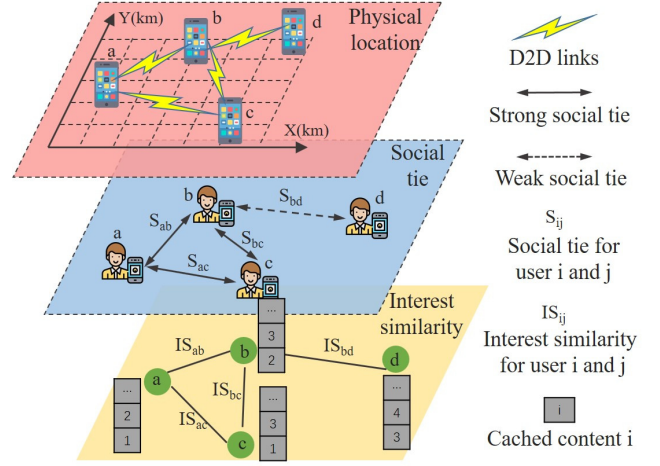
Y(km)

a

b

d

c

X(km)

Physical location

Social tie

a

b

c

d

$S_{ab}$

$S_{bd}$

$S_{bc}$

$S_{ac}$

Interest similarity

$IS_{ab}$

$IS_{bd}$

$IS_{bc}$

$IS_{ac}$

a

b

c

d

...

3

2

...

2

1

...

3

1

...

4

3

D2D links

Strong social tie

Weak social tie

$S_{ij}$

Social tie for user i and j

$IS_{ij}$

Interest similarity for user i and j

i

Cached content i